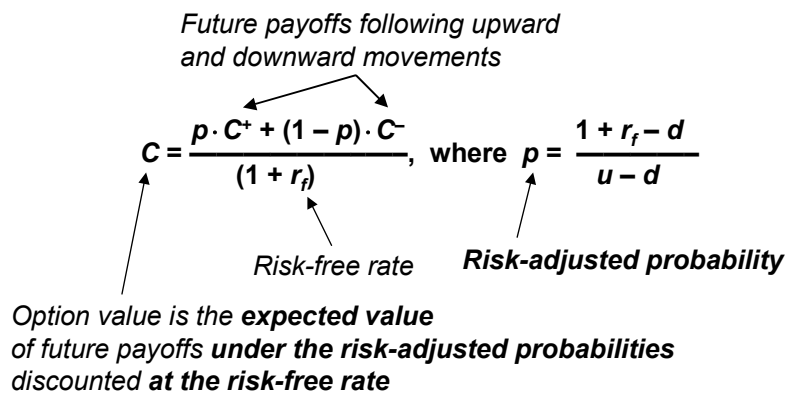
Future payoffs following upward and downward movements

$C = \frac{p \cdot C^{+} + (1 - p) \cdot C^{-}}{(1 + r_f)}$, where $p = \frac{1 + r_f - d}{u - d}$

Risk-free rate

Risk-adjusted probability

Option value is the expected value of future payoffs under the risk-adjusted probabilities discounted at the risk-free rate